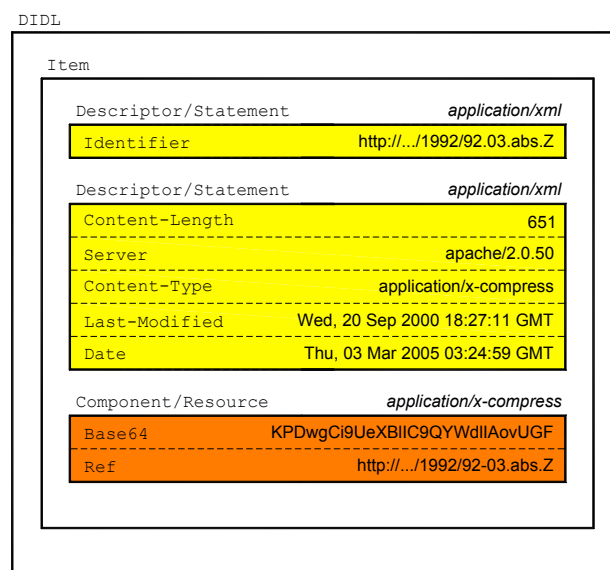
DIDL

Item

Descriptor/Statement application/xml

Identifier http://.../1992/92.03.abs.Z

Descriptor/Statement application/xml

Content-Length 651

Server apache/2.0.50

Content-Type application/x-compress

Last-Modified Wed, 20 Sep 2000 18:27:11 GMT

Date Thu, 03 Mar 2005 03:24:59 GMT

Component/Resource application/x-compress

Base64 KPDwgCi9UeXBlIC9QYWdlIAovUGF

Ref http://.../1992/92-03.abs.Z